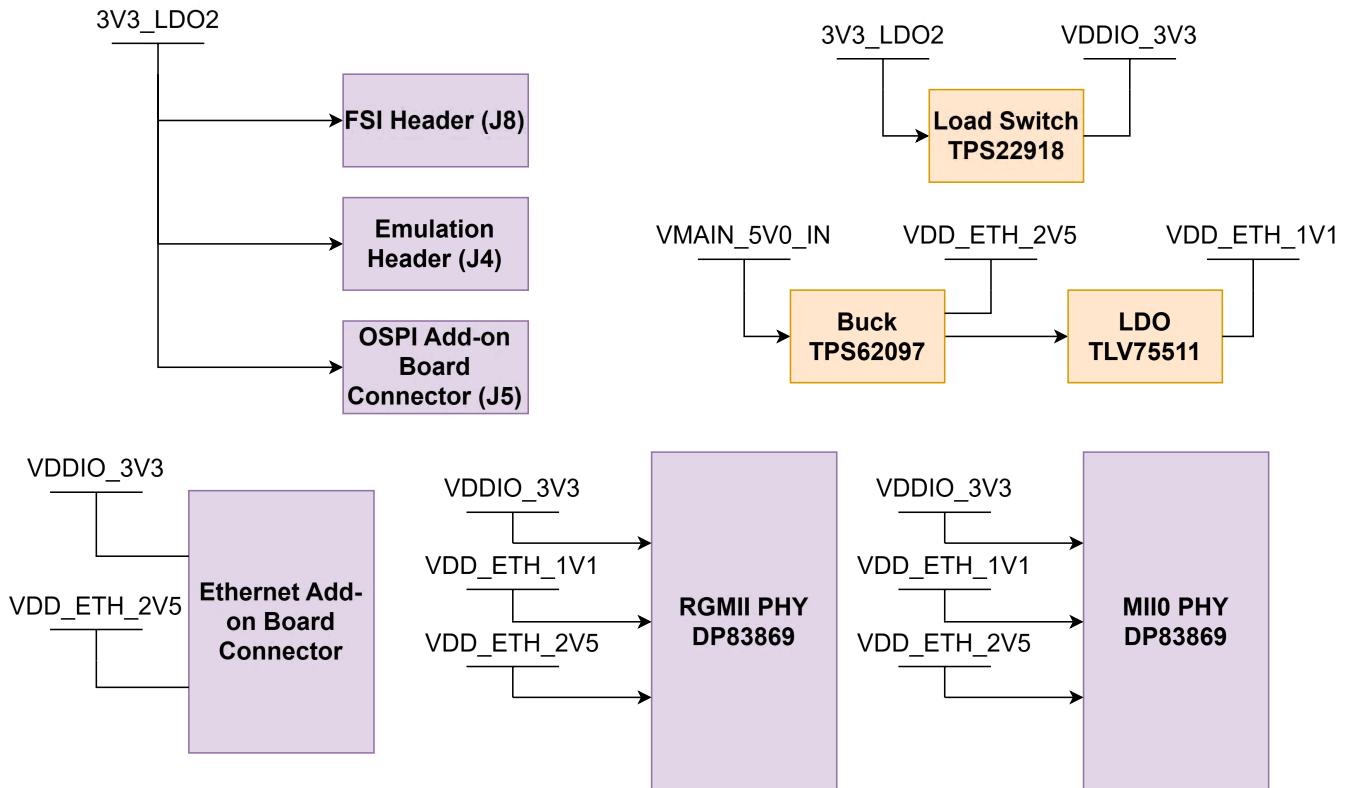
3V3_LDO2

FSI Header (J8)

Emulation Header (J4)

OSPI Add-on Board Connector (J5)

3V3_LDO2

VDDIO_3V3

Load Switch TPS22918

VMAIN_5V0_IN

VDD_ETH_2V5

VDD_ETH_1V1

Buck TPS62097

LDO TLV75511

VDDIO_3V3

VDD_ETH_2V5

Ethernet Add-on Board Connector

VDDIO_3V3

VDD_ETH_1V1

VDD_ETH_2V5

RGMII PHY DP83869

VDDIO_3V3

VDD_ETH_1V1

VDD_ETH_2V5

MII0 PHY DP83869